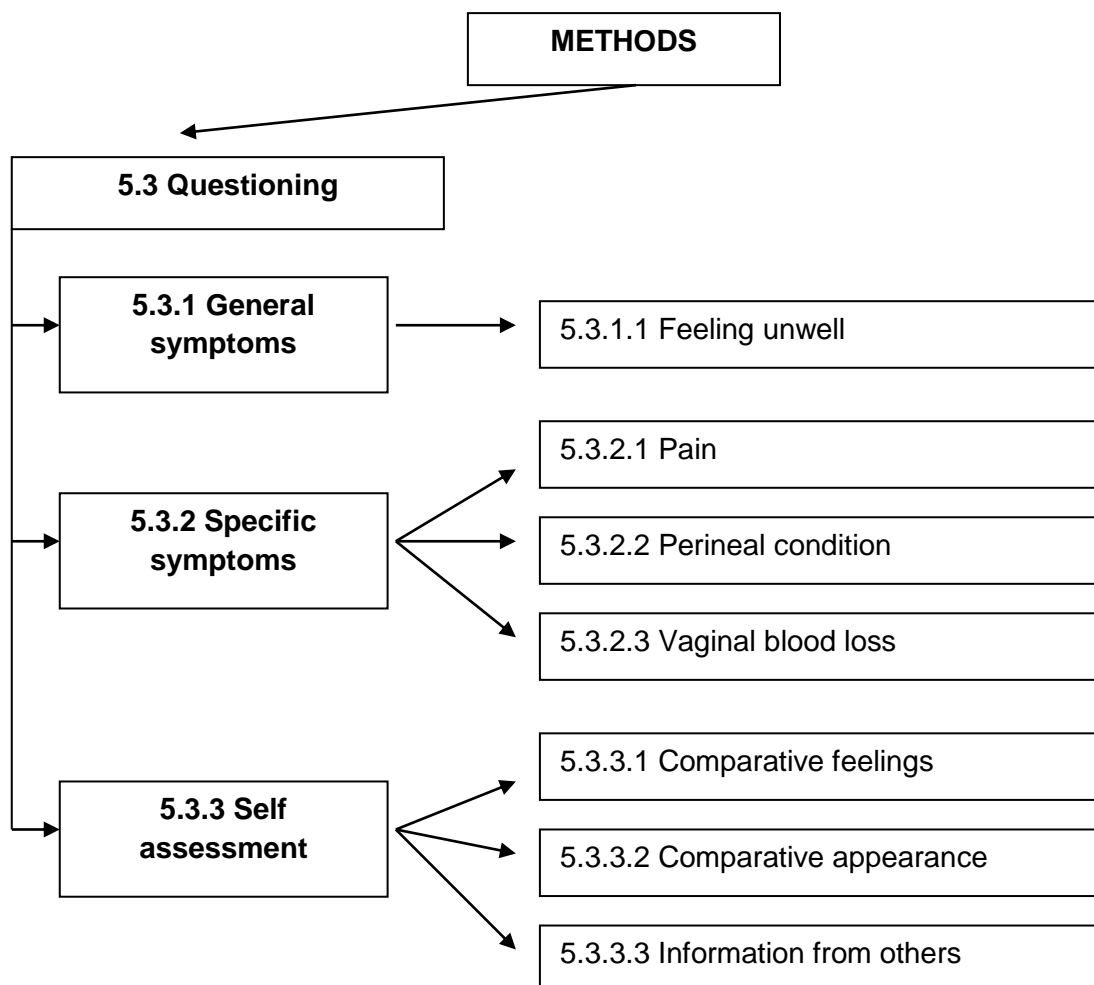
METHODS

5.3 Questioning

5.3.1 General symptoms

5.3.1.1 Feeling unwell

5.3.2 Specific symptoms

5.3.2.1 Pain

5.3.2.2 Perineal condition

5.3.2.3 Vaginal blood loss

5.3.3 Self assessment

5.3.3.1 Comparative feelings

5.3.3.2 Comparative appearance

5.3.3.3 Information from others